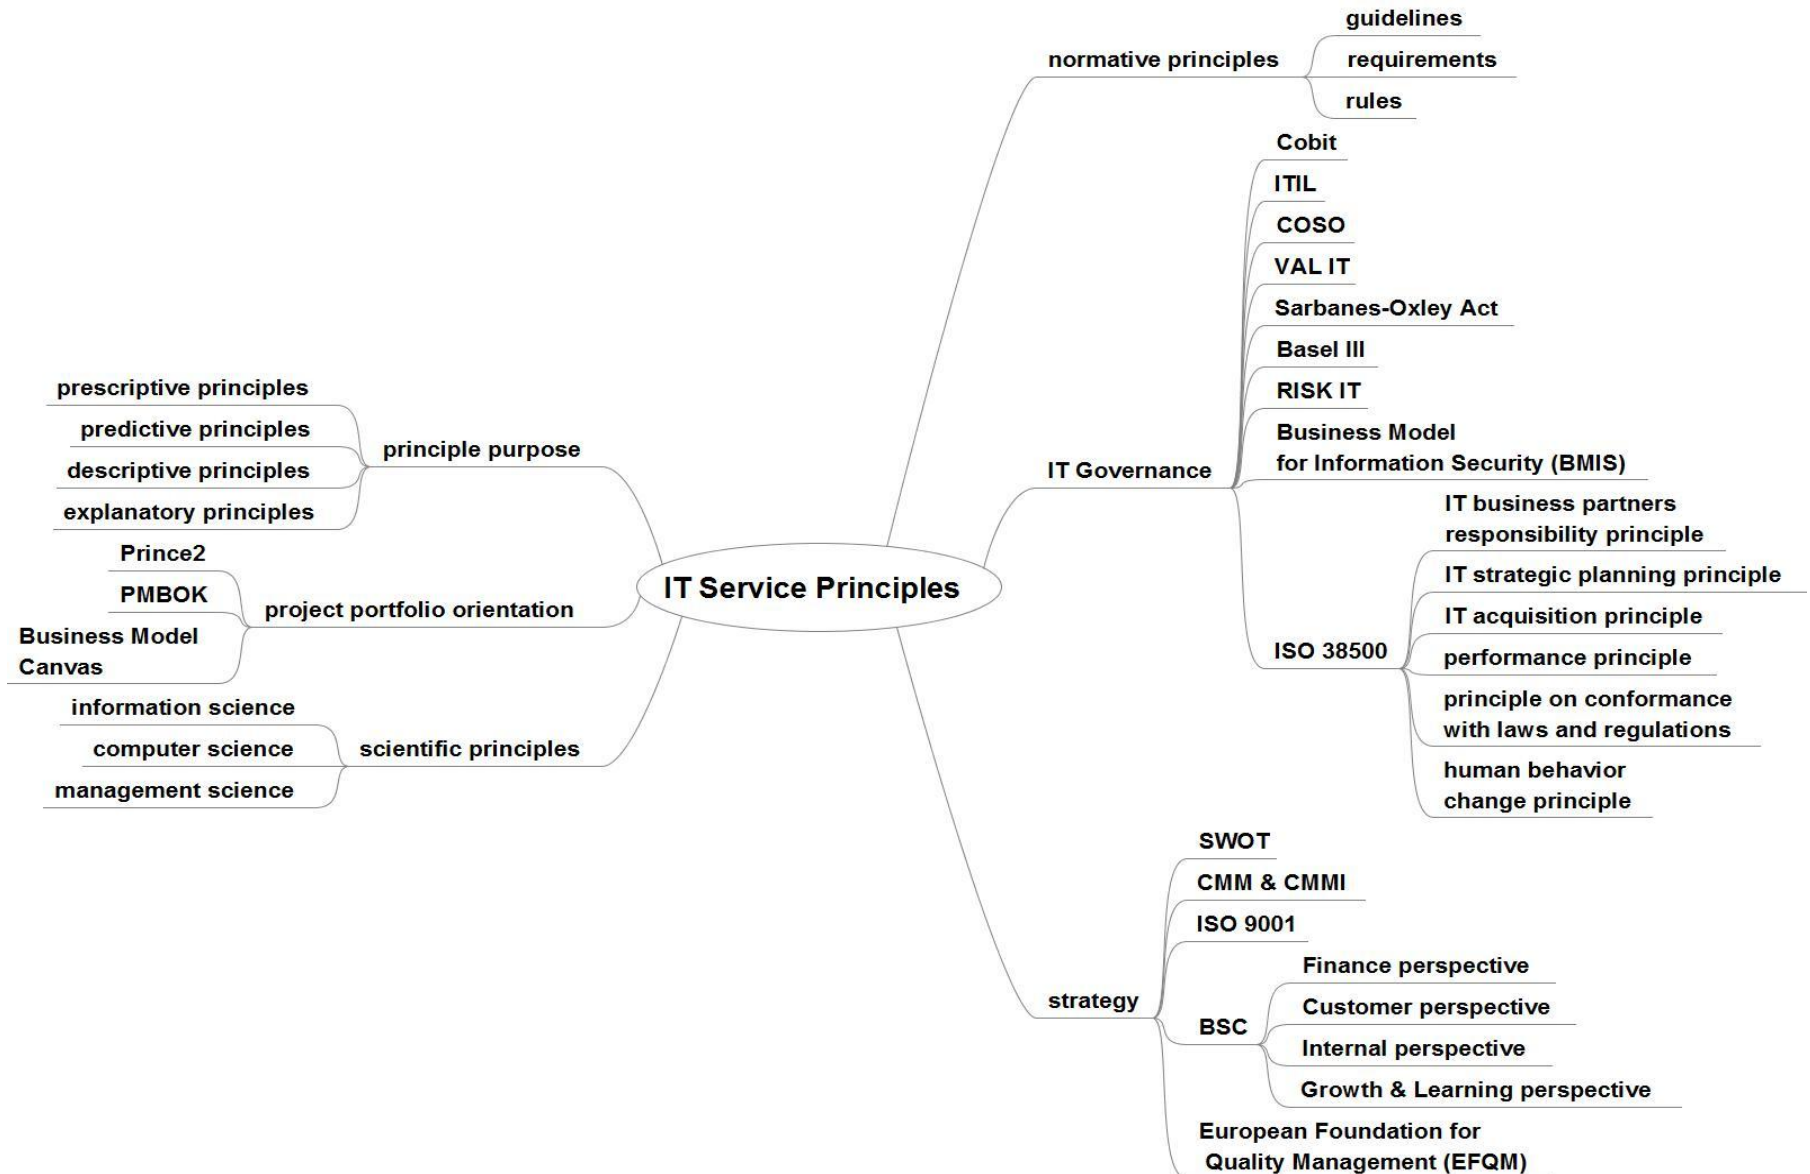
IT Service Principles

normative principles
guidelines
requirements
rules

IT Governance
Cobit
ITIL
COSO
VAL IT
Sarbanes-Oxley Act
Basel III
RISK IT
Business Model for Information Security (BMIS)
ISO 38500
IT business partners responsibility principle
IT strategic planning principle
IT acquisition principle
performance principle
principle on conformance with laws and regulations
human behavior change principle

strategy
SWOT
CMM & CMMI
ISO 9001
BSC
Finance perspective
Customer perspective
Internal perspective
Growth & Learning perspective
European Foundation for Quality Management (EFQM)

principle purpose
prescriptive principles
predictive principles
descriptive principles
explanatory principles

project portfolio orientation
Prince2
PMBOK
Business Model Canvas

scientific principles
information science
computer science
management science